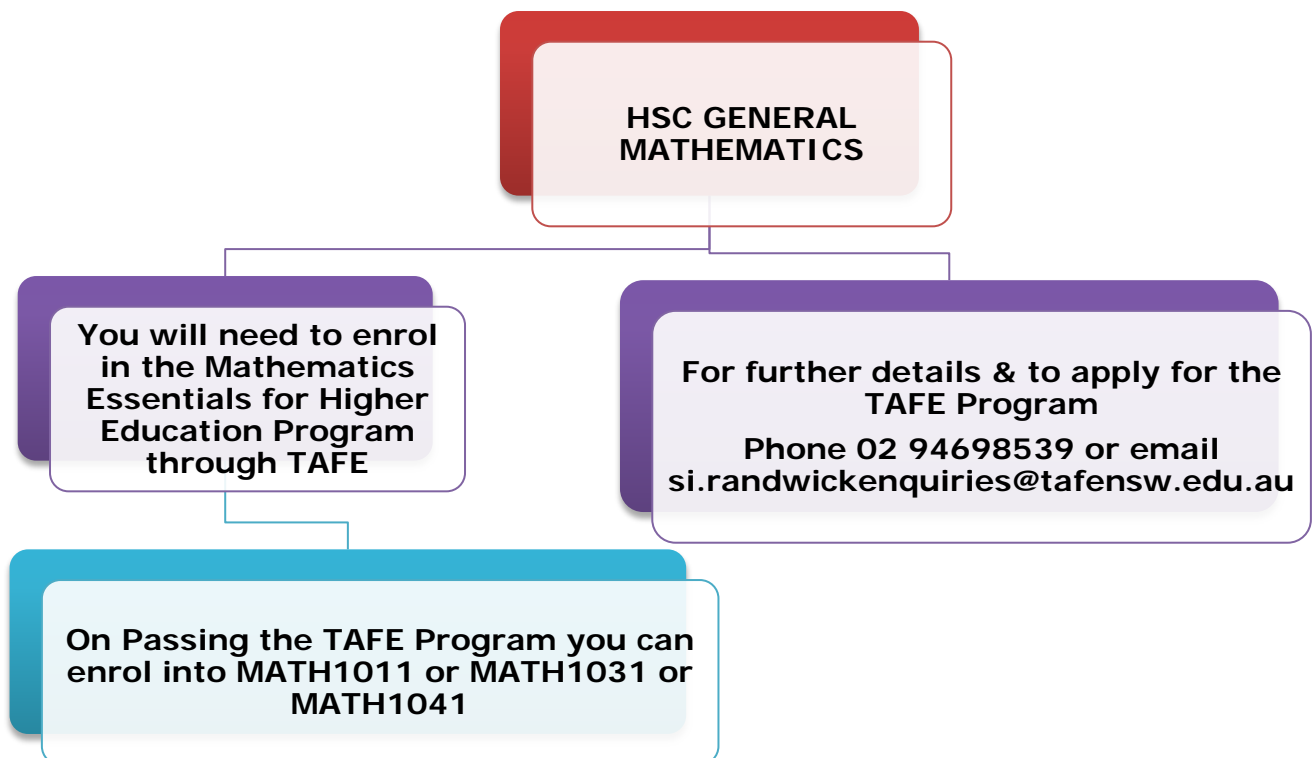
HSC GENERAL MATHEMATICS

You will need to enrol in the Mathematics Essentials for Higher Education Program through TAFE

For further details & to apply for the TAFE Program

Phone 02 94698539 or email si.randwickenquiries@tafensw.edu.au

On Passing the TAFE Program you can enrol into MATH1011 or MATH1031 or MATH1041